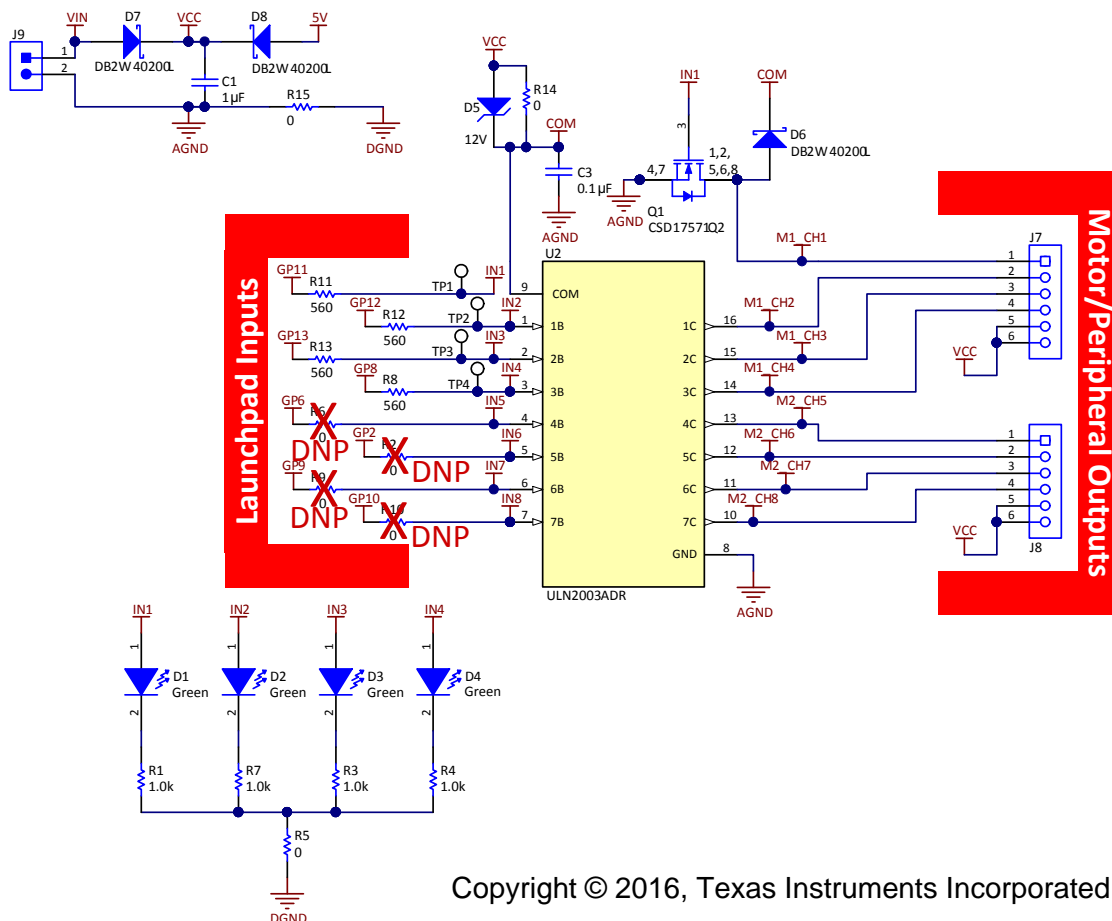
J9
1
2
VIN
D7
DB2W40200L
VCC
D8
DB2W40200L
5V
C1
1µF
R15
0
AGND
DGND

VCC
R14
0
D5
12V
COM
C3
0.1µF
AGND
IN1
3
Q1
CSD17571Q2
4,7
AGND
1,2,
5,6,8
COM
D6
DB2W40200L

Launchpad Inputs

GP11
R11
560
TP1
IN1
GP12
R12
560
TP2
IN2
GP13
R13
560
TP3
IN3
GP8
R8
560
TP4
IN4
GP6
R6
0
DNP
IN5
GP2
R2
0
DNP
IN6
GP9
R9
0
DNP
IN7
GP10
R10
0
DNP
IN8

U2
9
COM
1
1B
2
2B
3
3B
4
4B
5
5B
6
6B
7
7B
GND
8
ULN2003ADR
AGND

16
1C
15
2C
14
3C
13
4C
12
5C
11
6C
10
7C

M1_CH1
M1_CH2
M1_CH3
M1_CH4
M2_CH5
M2_CH6
M2_CH7
M2_CH8

J7
1
2
3
4
5
6
VCC

J8
1
2
3
4
5
6
VCC

Motor/Peripheral Outputs

IN1
1
D1
Green
2
R1
1.0k
IN2
1
D2
Green
2
R7
1.0k
IN3
1
D3
Green
2
R3
1.0k
IN4
1
D4
Green
2
R4
1.0k
R5
0
DGND

Copyright © 2016, Texas Instruments Incorporated